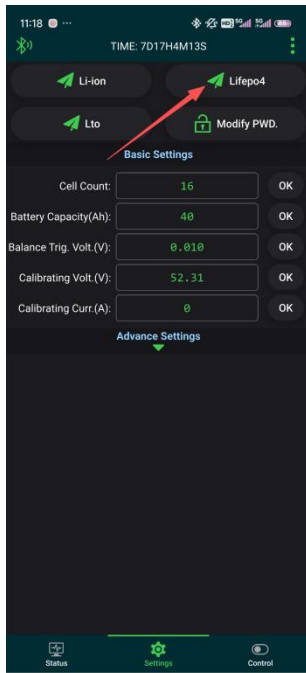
11:18

TIME: 7D17H4M13S

Li-ion

Lifepo4

Lto

Modify PWD.

Basic Settings

| | | |
|---|---|---|
| Cell Count: | 16 | OK |
| Battery Capacity(Ah): | 40 | OK |
| Balance Trig. Volt.(V): | 0.010 | OK |
| Calibrating Volt.(V): | 52.31 | OK |
| Calibrating Curr.(A): | 0 | OK |

Advance Settings

Status

Settings

Control